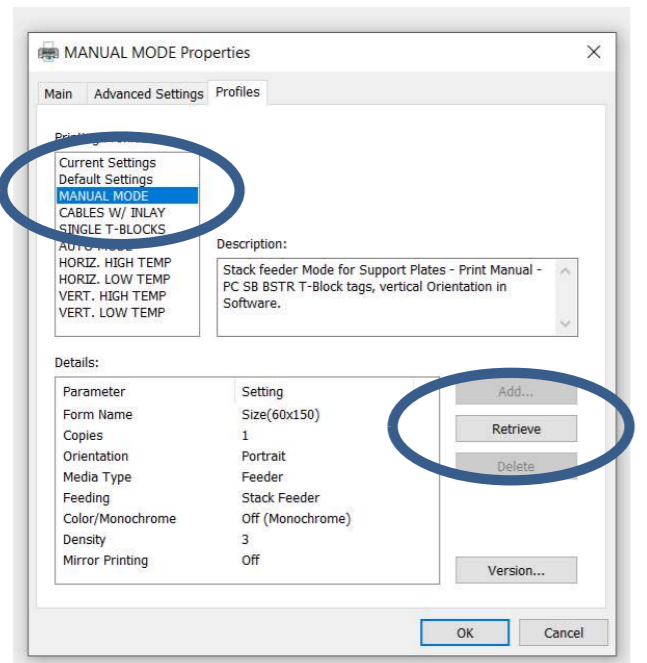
MANUAL MODE Properties

Main | Advanced Settings | Profiles

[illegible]

Current Settings
Default Settings
MANUAL MODE
CABLES W/ INLAY
SINGLE T-BLOCKS
AUTO MODE
HORIZ. HIGH TEMP
HORIZ. LOW TEMP
VERT. HIGH TEMP
VERT. LOW TEMP

Description:

Stack feeder Mode for Support Plates - Print Manual - PC SB BSTR T-Block tags, vertical Orientation in Software.

Details:

| Parameter | Setting |
|---|---|
| Form Name | Size(60x150) |
| Copies | 1 |
| Orientation | Portrait |
| Media Type | Feeder |
| Feeding | Stack Feeder |
| Color/Monochrome | Off (Monochrome) |
| Density | 3 |
| Mirror Printing | Off |

Add...
Retrieve
Delete

Version...

OK
Cancel